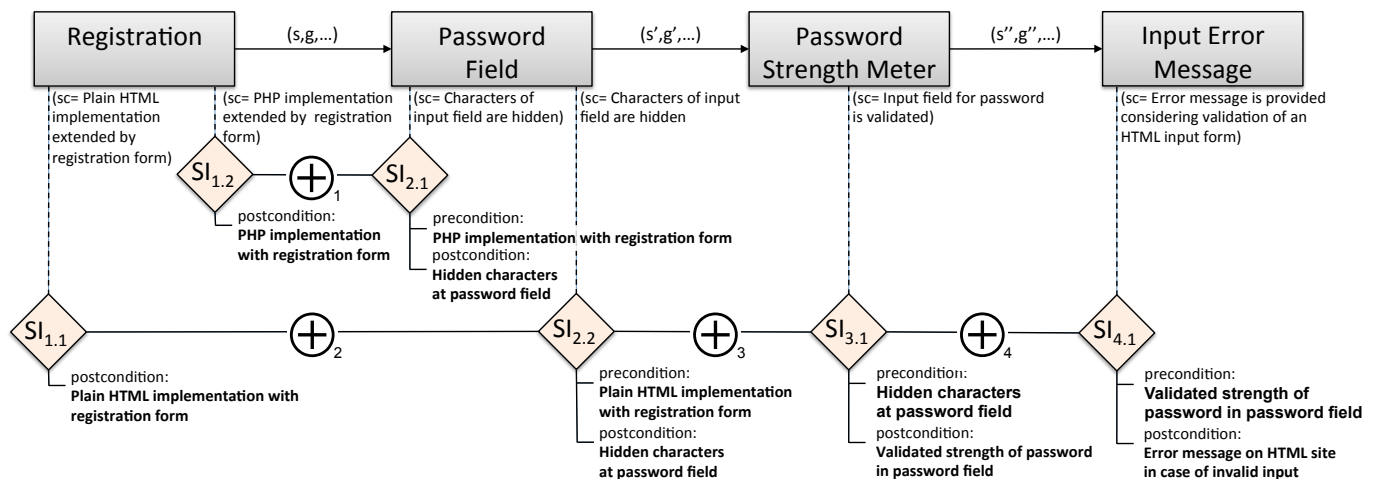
Registration

(s,g,...)

Password Field

(s',g',...)

Password Strength Meter

(s'',g'',...)

Input Error Message

(sc= Plain HTML implementation extended by registration form)

(sc= PHP implementation extended by registration form)

(sc= Characters of input field are hidden)

(sc= Characters of input field are hidden

(sc= Input field for password is validated)

(sc= Error message is provided considering validation of an HTML input form)

$SI_{1.2}$ $\bigoplus_1$ $SI_{2.1}$

postcondition:
PHP implementation with registration form

precondition:
PHP implementation with registration form
postcondition:
Hidden characters at password field

$SI_{1.1}$ $\bigoplus_2$ $SI_{2.2}$ $\bigoplus_3$ $SI_{3.1}$ $\bigoplus_4$ $SI_{4.1}$

postcondition:
Plain HTML implementation with registration form

precondition:
Plain HTML implementation with registration form
postcondition:
Hidden characters at password field

precondition:
Hidden characters at password field
postcondition:
Validated strength of password in password field

precondition:
Validated strength of password in password field
postcondition:
Error message on HTML site in case of invalid input